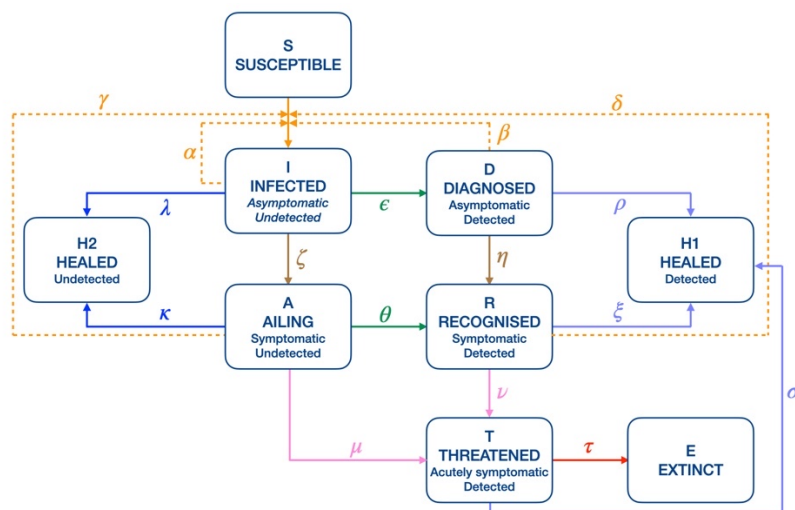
S
SUSCEPTIBLE

$\gamma$

$\delta$

$\alpha$

$\beta$

I
INFECTED
Asymptomatic
Undetected

$\epsilon$

D
DIAGNOSED
Asymptomatic
Detected

$\lambda$

$\rho$

H2
HEALED
Undetected

$\zeta$

$\eta$

H1
HEALED
Detected

$\kappa$

A
AILING
Symptomatic
Undetected

$\theta$

R
RECOGNISED
Symptomatic
Detected

$\xi$

$\nu$

$\mu$

T
THREATENED
Acutely symptomatic
Detected

$\tau$

E
EXTINCT

$\sigma$